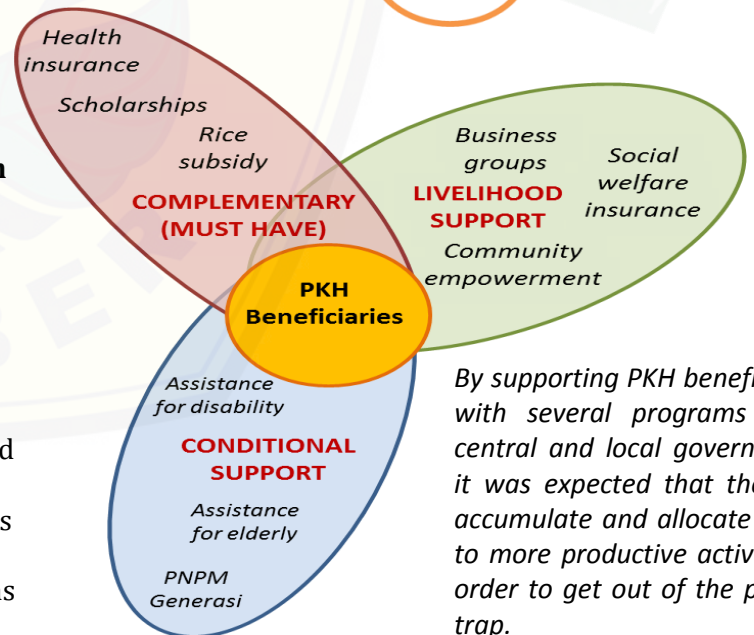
Health insurance

Scholarships

Rice subsidy

COMPLEMENTARY (MUST HAVE)

Business groups

Social welfare insurance

LIVELIHOOD SUPPORT

Community empowerment

PKH Beneficiaries

Assistance for disability

CONDITIONAL SUPPORT

Assistance for elderly

PNPM Generasi

By supporting PKH benefi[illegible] with several programs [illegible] central and local govern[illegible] it was expected that th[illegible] accumulate and allocate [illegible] to more productive activ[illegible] order to get out of the p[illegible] trap.

n

d

s

as